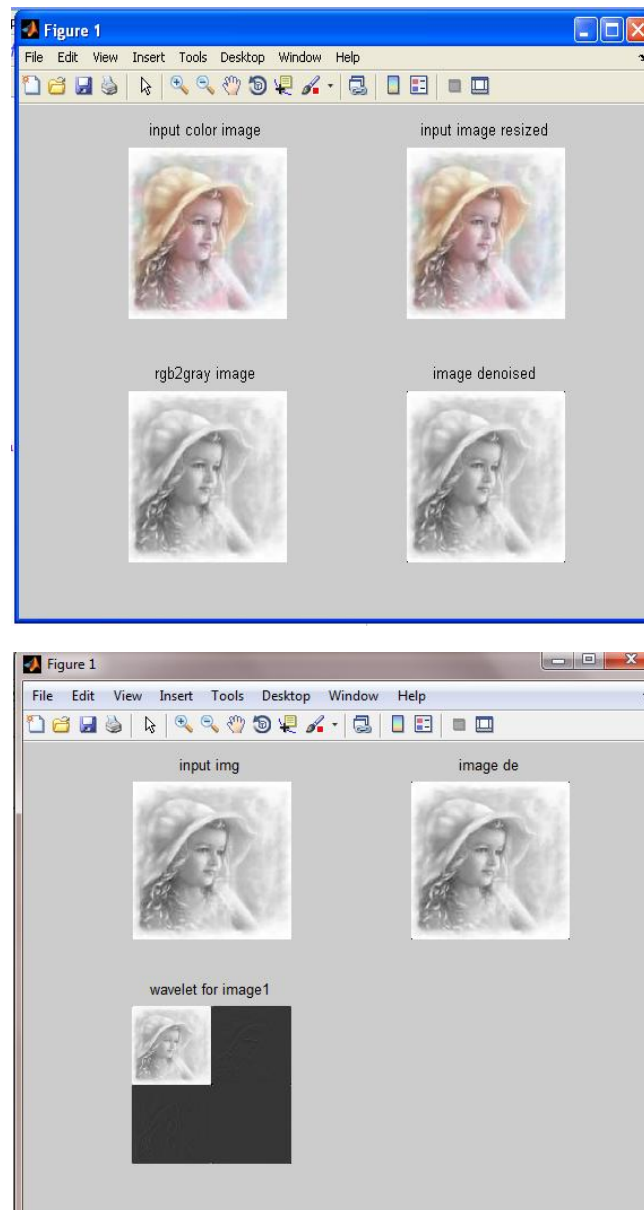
Figure 1

File Edit View Insert Tools Desktop Window Help

input color image

input image resized

rgb2gray image

image denoised

Figure 1

File Edit View Insert Tools Desktop Window Help

input img

image de

wavelet for image1